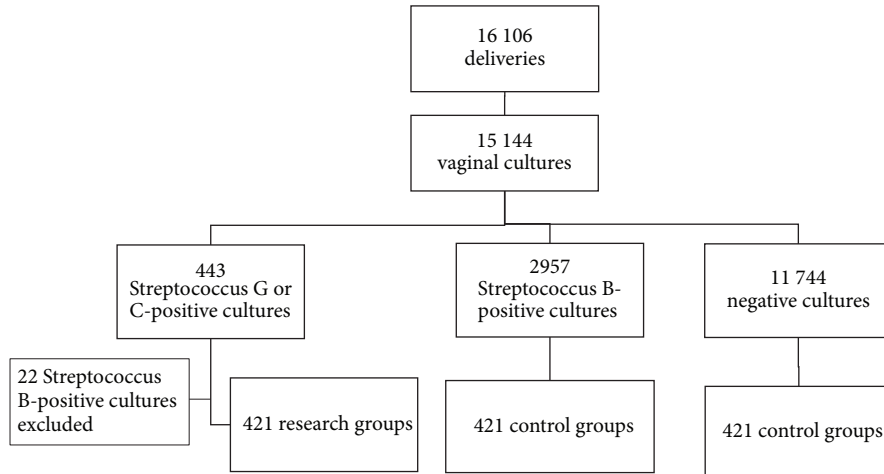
16 106
deliveries

15 144
vaginal cultures

443
Streptococcus G or C-positive cultures

2957
Streptococcus B-positive cultures

11 744
negative cultures

22 Streptococcus B-positive cultures excluded

421 research groups

421 control groups

421 control groups